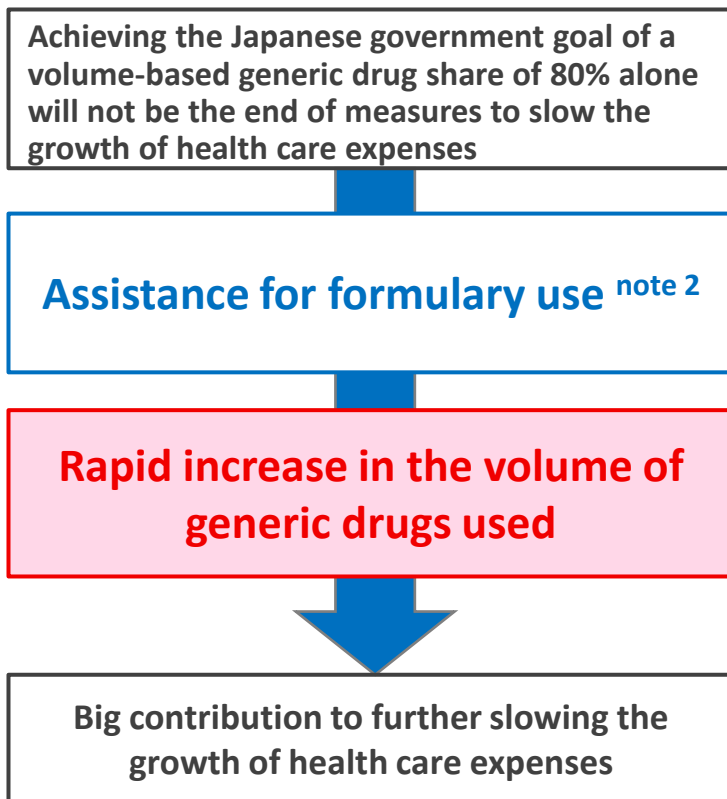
Achieving the Japanese government goal of a volume-based generic drug share of 80% alone will not be the end of measures to slow the growth of health care expenses

Assistance for formulary use $^{\text{note 2}}$

Rapid increase in the volume of generic drugs used

Big contribution to further slowing the growth of health care expenses